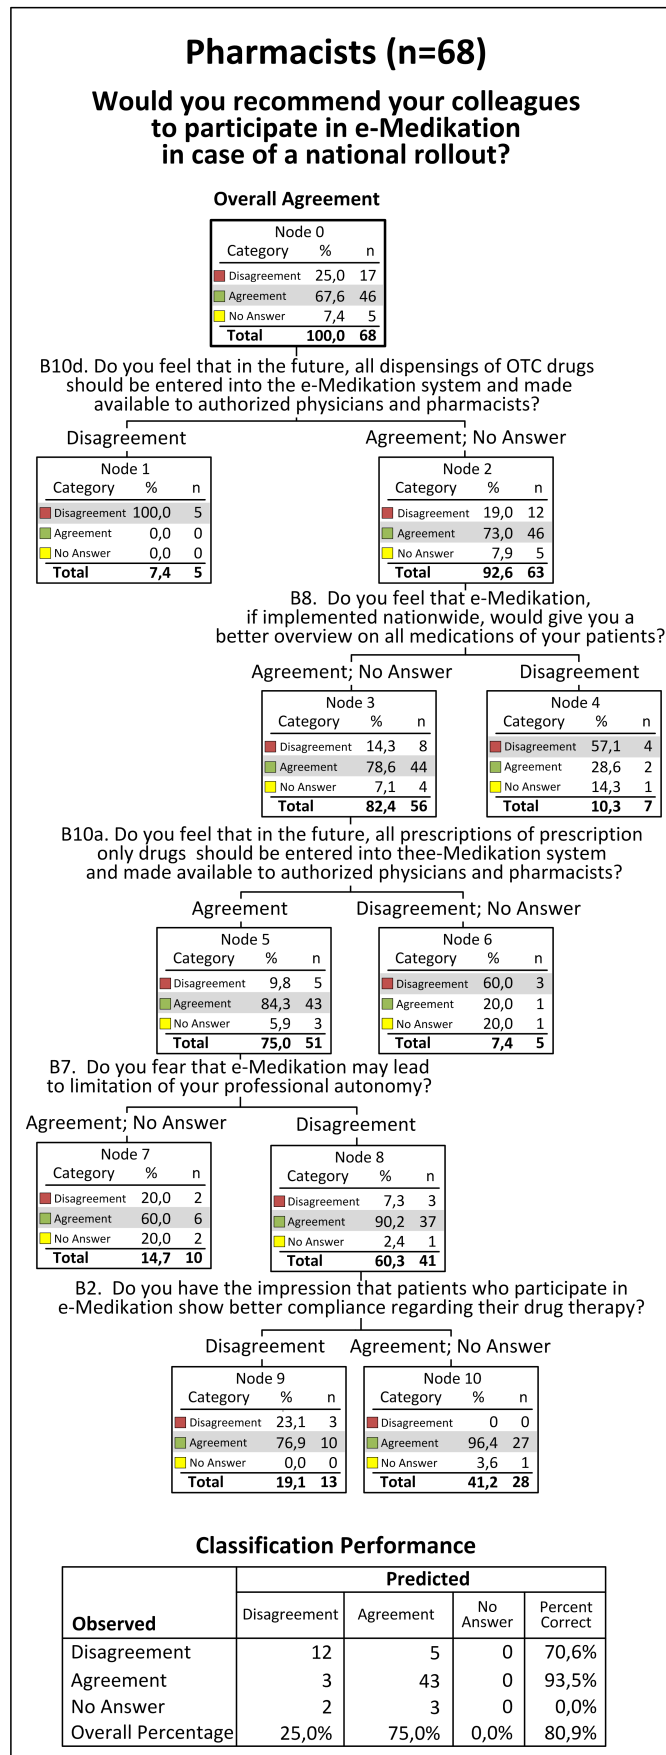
Pharmacists (n=68)

Would you recommend your colleagues to participate in e-Medikation in case of a national rollout?

Overall Agreement

Node 0

| Category | % | n |
|---|---|---|
| Disagreement | 25,0 | 17 |
| Agreement | 67,6 | 46 |
| No Answer | 7,4 | 5 |
| Total | 100,0 | 68 |

B10d. Do you feel that in the future, all dispensings of OTC drugs should be entered into the e-Medikation system and made available to authorized physicians and pharmacists?

Disagreement

Node 1

| Category | % | n |
|---|---|---|
| Disagreement | 100,0 | 5 |
| Agreement | 0,0 | 0 |
| No Answer | 0,0 | 0 |
| Total | 7,4 | 5 |

Agreement; No Answer

Node 2

| Category | % | n |
|---|---|---|
| Disagreement | 19,0 | 12 |
| Agreement | 73,0 | 46 |
| No Answer | 7,9 | 5 |
| Total | 92,6 | 63 |

B8. Do you feel that e-Medikation, if implemented nationwide, would give you a better overview on all medications of your patients?

Agreement; No Answer

Node 3

| Category | % | n |
|---|---|---|
| Disagreement | 14,3 | 8 |
| Agreement | 78,6 | 44 |
| No Answer | 7,1 | 4 |
| Total | 82,4 | 56 |

Disagreement

Node 4

| Category | % | n |
|---|---|---|
| Disagreement | 57,1 | 4 |
| Agreement | 28,6 | 2 |
| No Answer | 14,3 | 1 |
| Total | 10,3 | 7 |

B10a. Do you feel that in the future, all prescriptions of prescription only drugs should be entered into thee-Medikation system and made available to authorized physicians and pharmacists?

Agreement

Node 5

| Category | % | n |
|---|---|---|
| Disagreement | 9,8 | 5 |
| Agreement | 84,3 | 43 |
| No Answer | 5,9 | 3 |
| Total | 75,0 | 51 |

Disagreement; No Answer

Node 6

| Category | % | n |
|---|---|---|
| Disagreement | 60,0 | 3 |
| Agreement | 20,0 | 1 |
| No Answer | 20,0 | 1 |
| Total | 7,4 | 5 |

B7. Do you fear that e-Medikation may lead to limitation of your professional autonomy?

Agreement; No Answer

Node 7

| Category | % | n |
|---|---|---|
| Disagreement | 20,0 | 2 |
| Agreement | 60,0 | 6 |
| No Answer | 20,0 | 2 |
| Total | 14,7 | 10 |

Disagreement

Node 8

| Category | % | n |
|---|---|---|
| Disagreement | 7,3 | 3 |
| Agreement | 90,2 | 37 |
| No Answer | 2,4 | 1 |
| Total | 60,3 | 41 |

B2. Do you have the impression that patients who participate in e-Medikation show better compliance regarding their drug therapy?

Disagreement

Node 9

| Category | % | n |
|---|---|---|
| Disagreement | 23,1 | 3 |
| Agreement | 76,9 | 10 |
| No Answer | 0,0 | 0 |
| Total | 19,1 | 13 |

Agreement; No Answer

Node 10

| Category | % | n |
|---|---|---|
| Disagreement | 0 | 0 |
| Agreement | 96,4 | 27 |
| No Answer | 3,6 | 1 |
| Total | 41,2 | 28 |

Classification Performance

| Observed | Predicted Disagreement | Agreement | No Answer | Percent Correct |
|---|---|---|---|---|
| Disagreement | 12 | 5 | 0 | 70,6% |
| Agreement | 3 | 43 | 0 | 93,5% |
| No Answer | 2 | 3 | 0 | 0,0% |
| Overall Percentage | 25,0% | 75,0% | 0,0% | 80,9% |